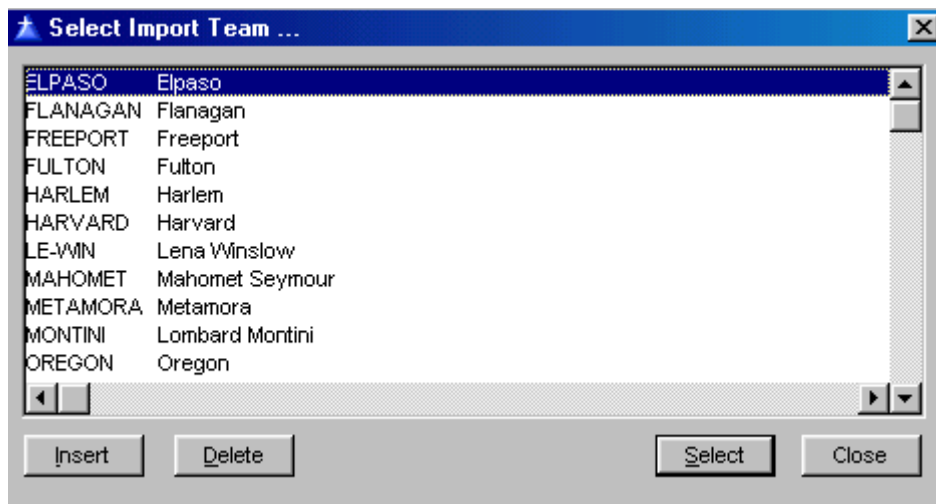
Select Import Team ...

| | |
|---|---|
| ELPASO | Elpaso |
| FLANAGAN | Flanagan |
| FREEPORT | Freeport |
| FULTON | Fulton |
| HARLEM | Harlem |
| HARVARD | Harvard |
| LE-WIN | Lena Winslow |
| MAHOMET | Mahomet Seymour |
| METAMORA | Metamora |
| MONTINI | Lombard Montini |
| OREGON | Oregon |

Insert Delete Select Close